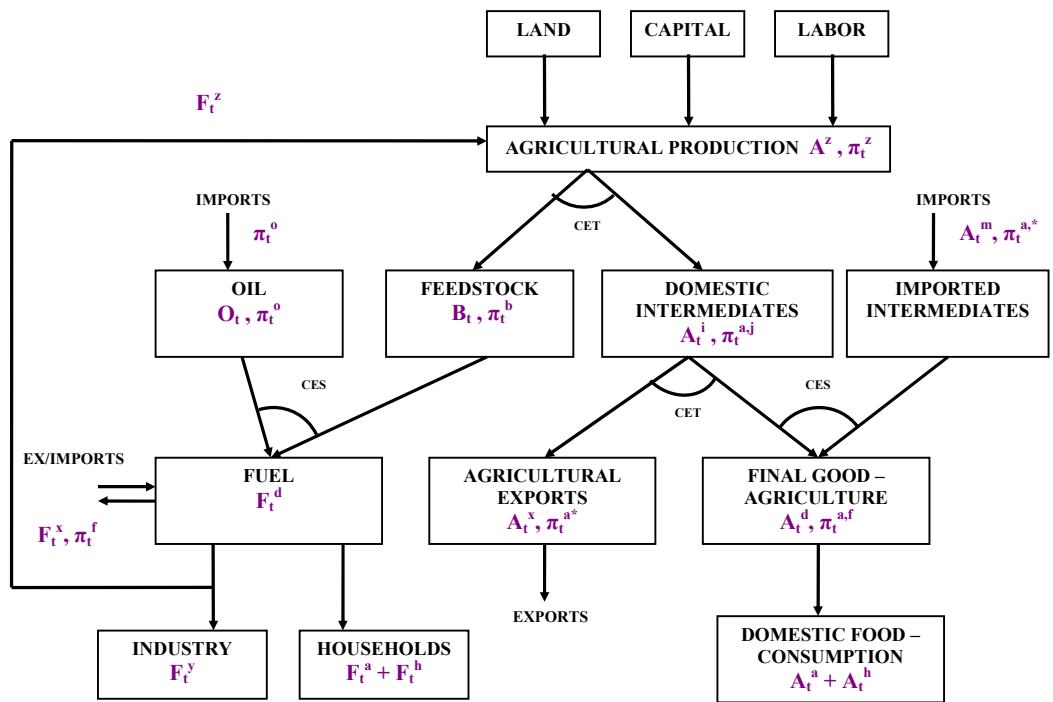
LAND

CAPITAL

LABOR

$F_t^z$

AGRICULTURAL PRODUCTION $A^z$, $\pi_t^z$

IMPORTS

$\pi_t^o$

CET

IMPORTS

$A_t^m$, $\pi_t^{a,*}$

OIL
$O_t$, $\pi_t^o$

FEEDSTOCK
$B_t$, $\pi_t^b$

DOMESTIC INTERMEDIATES
$A_t^i$, $\pi_t^{a,j}$

IMPORTED INTERMEDIATES

CES

CET

CES

EX/IMPORTS

$F_t^x$, $\pi_t^f$

FUEL
$F_t^d$

AGRICULTURAL EXPORTS
$A_t^x$, $\pi_t^{a*}$

FINAL GOOD – AGRICULTURE
$A_t^d$, $\pi_t^{a,f}$

EXPORTS

INDUSTRY
$F_t^y$

HOUSEHOLDS
$F_t^a + F_t^h$

DOMESTIC FOOD – CONSUMPTION
$A_t^a + A_t^h$